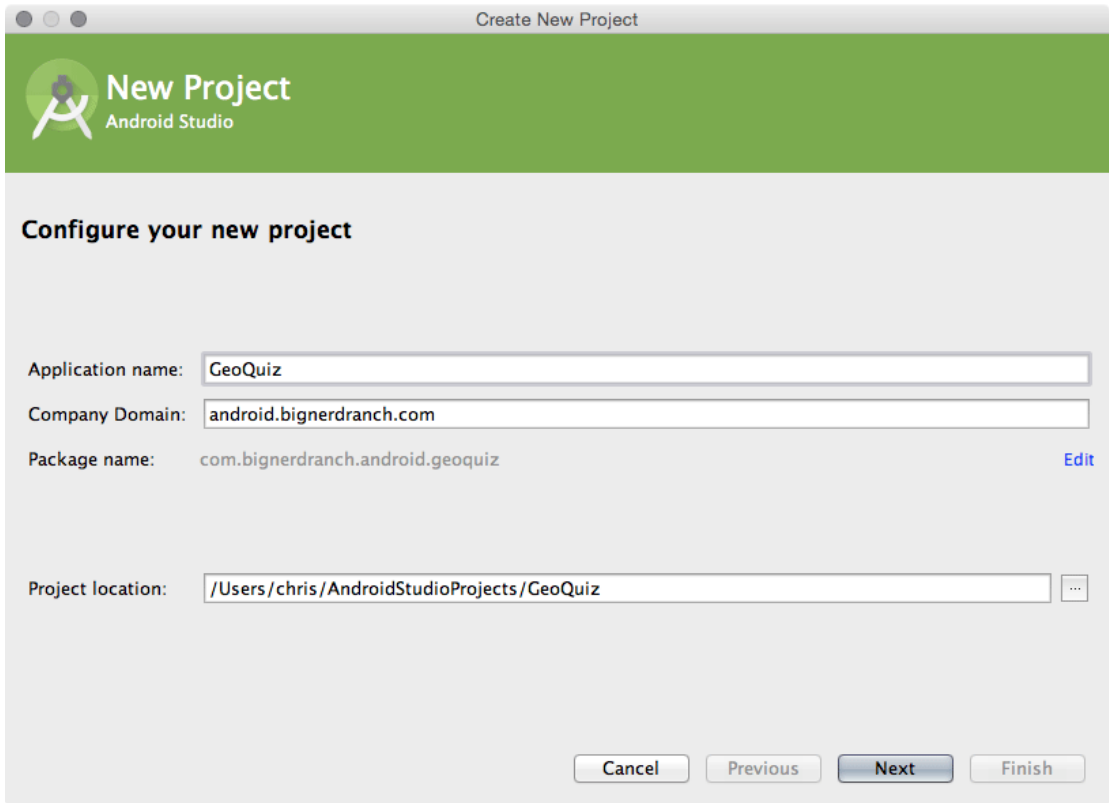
Create New Project

New Project
Android Studio

Configure your new project

Application name: GeoQuiz

Company Domain: android.bignerdranch.com

Package name: com.bignerdranch.android.geoquiz Edit

Project location: /Users/chris/AndroidStudioProjects/GeoQuiz ...

Cancel Previous Next Finish